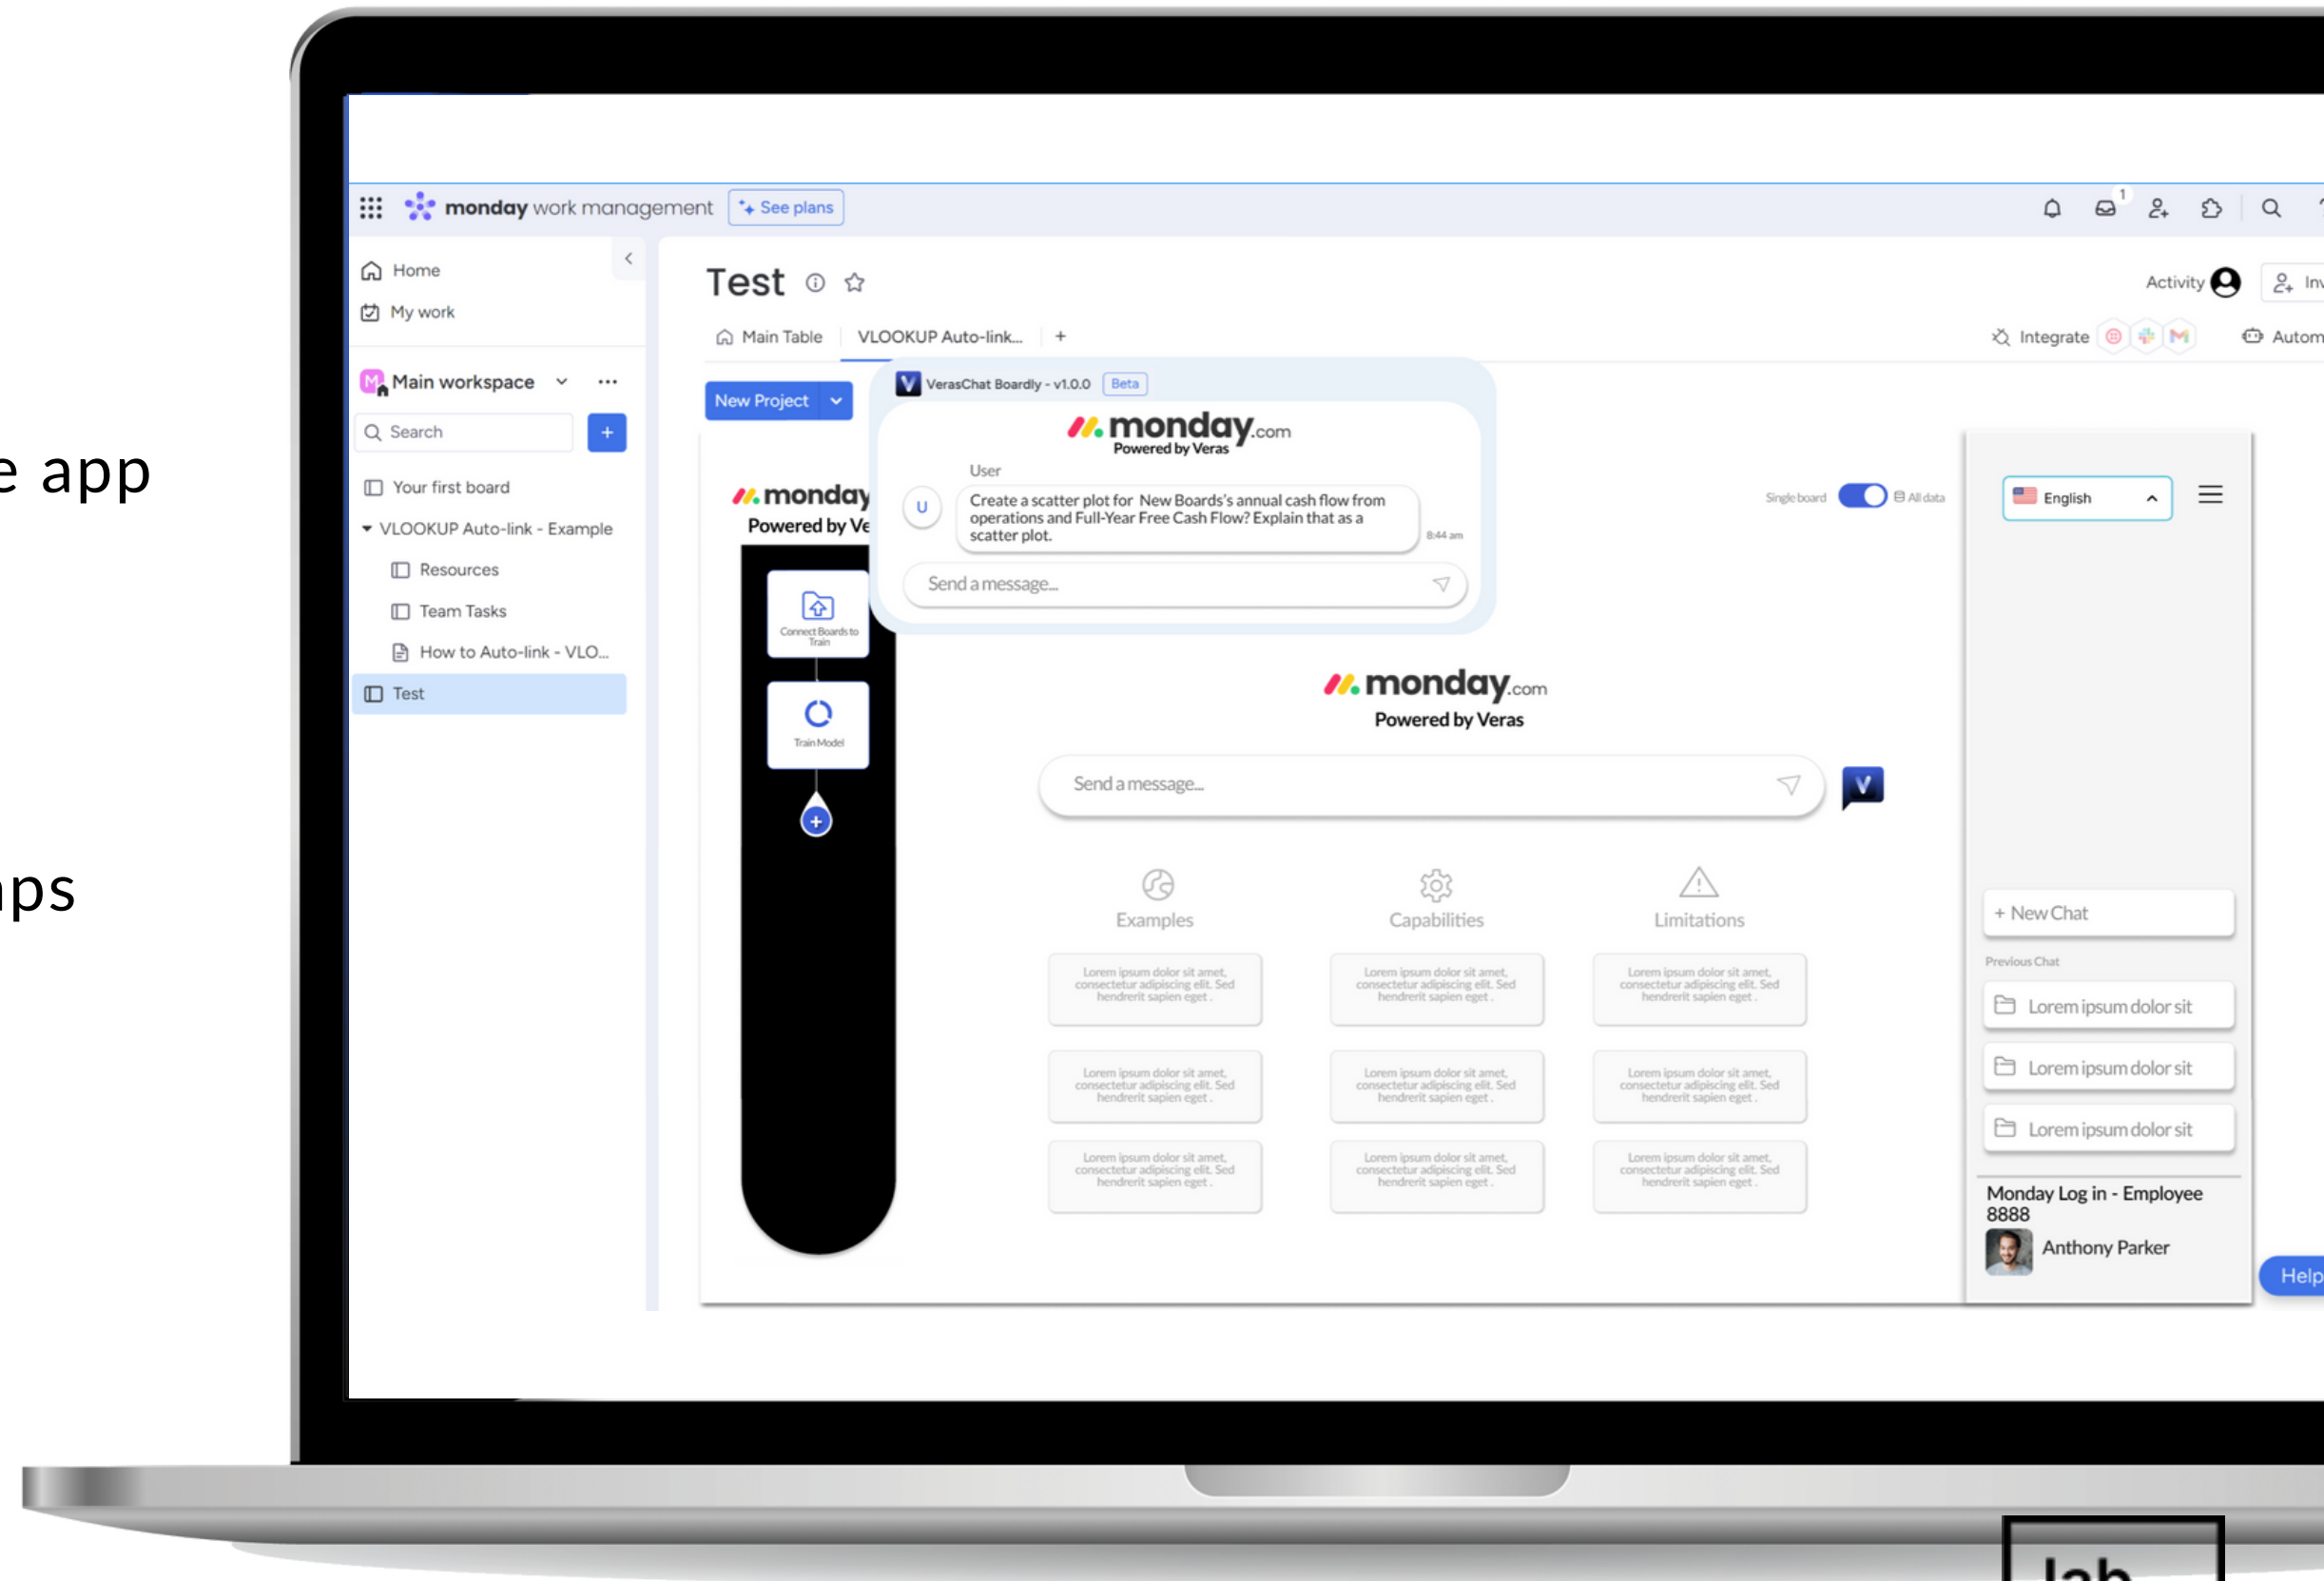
e app

ps

monday work management See plans

Home
My work
Main workspace
Search
Your first board
VLOOKUP Auto-link - Example
Resources
Team Tasks
How to Auto-link - VLO...
Test

Test
Main Table VLOOKUP Auto-link... +
Activity Inv
Integrate Autom

New Project

VerasChat Boardly - v1.0.0 Beta
monday.com
Powered by Veras
User
U Create a scatter plot for New Boards's annual cash flow from operations and Full-Year Free Cash Flow? Explain that as a scatter plot.
8:44 am
Send a message...

monday
Powered by Ve
Connect Boards to Train
Train Model

Single board All data

English

monday.com
Powered by Veras
Send a message...

Examples
Capabilities
Limitations

Lorem ipsum dolor sit amet, consectetur adipiscing elit. Sed hendrerit sapien eget .
Lorem ipsum dolor sit amet, consectetur adipiscing elit. Sed hendrerit sapien eget .
Lorem ipsum dolor sit amet, consectetur adipiscing elit. Sed hendrerit sapien eget .
Lorem ipsum dolor sit amet, consectetur adipiscing elit. Sed hendrerit sapien eget .
Lorem ipsum dolor sit amet, consectetur adipiscing elit. Sed hendrerit sapien eget .
Lorem ipsum dolor sit amet, consectetur adipiscing elit. Sed hendrerit sapien eget .
Lorem ipsum dolor sit amet, consectetur adipiscing elit. Sed hendrerit sapien eget .
Lorem ipsum dolor sit amet, consectetur adipiscing elit. Sed hendrerit sapien eget .
Lorem ipsum dolor sit amet, consectetur adipiscing elit. Sed hendrerit sapien eget .

+ New Chat
Previous Chat
Lorem ipsum dolor sit
Lorem ipsum dolor sit
Lorem ipsum dolor sit
Monday Log in - Employee 8888
Anthony Parker
Help

lab